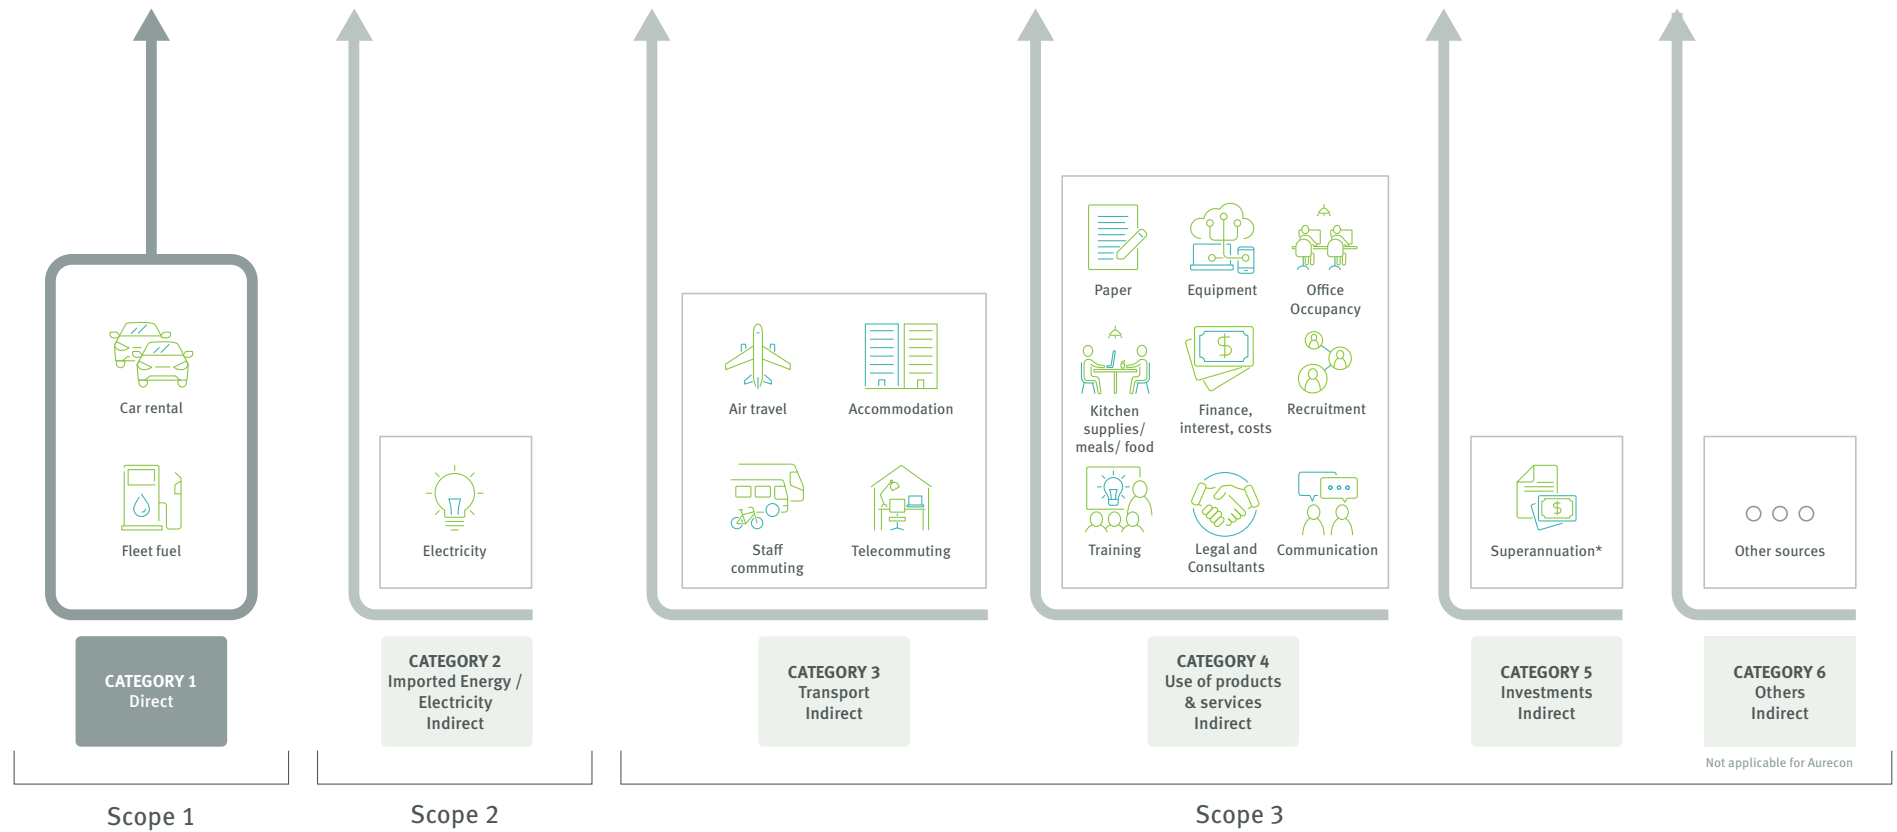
Car rental

Fleet fuel

CATEGORY 1
Direct

Electricity

CATEGORY 2
Imported Energy / Electricity
Indirect

Air travel

Accommodation

Staff commuting

Telecommuting

CATEGORY 3
Transport
Indirect

Paper

Equipment

Office Occupancy

Kitchen supplies/ meals/ food

Finance, interest, costs

Recruitment

Training

Legal and Consultants

Communication

CATEGORY 4
Use of products & services
Indirect

Superannuation*

CATEGORY 5
Investments
Indirect

Other sources

CATEGORY 6
Others
Indirect

Not applicable for Aurecon

Scope 1

Scope 2

Scope 3